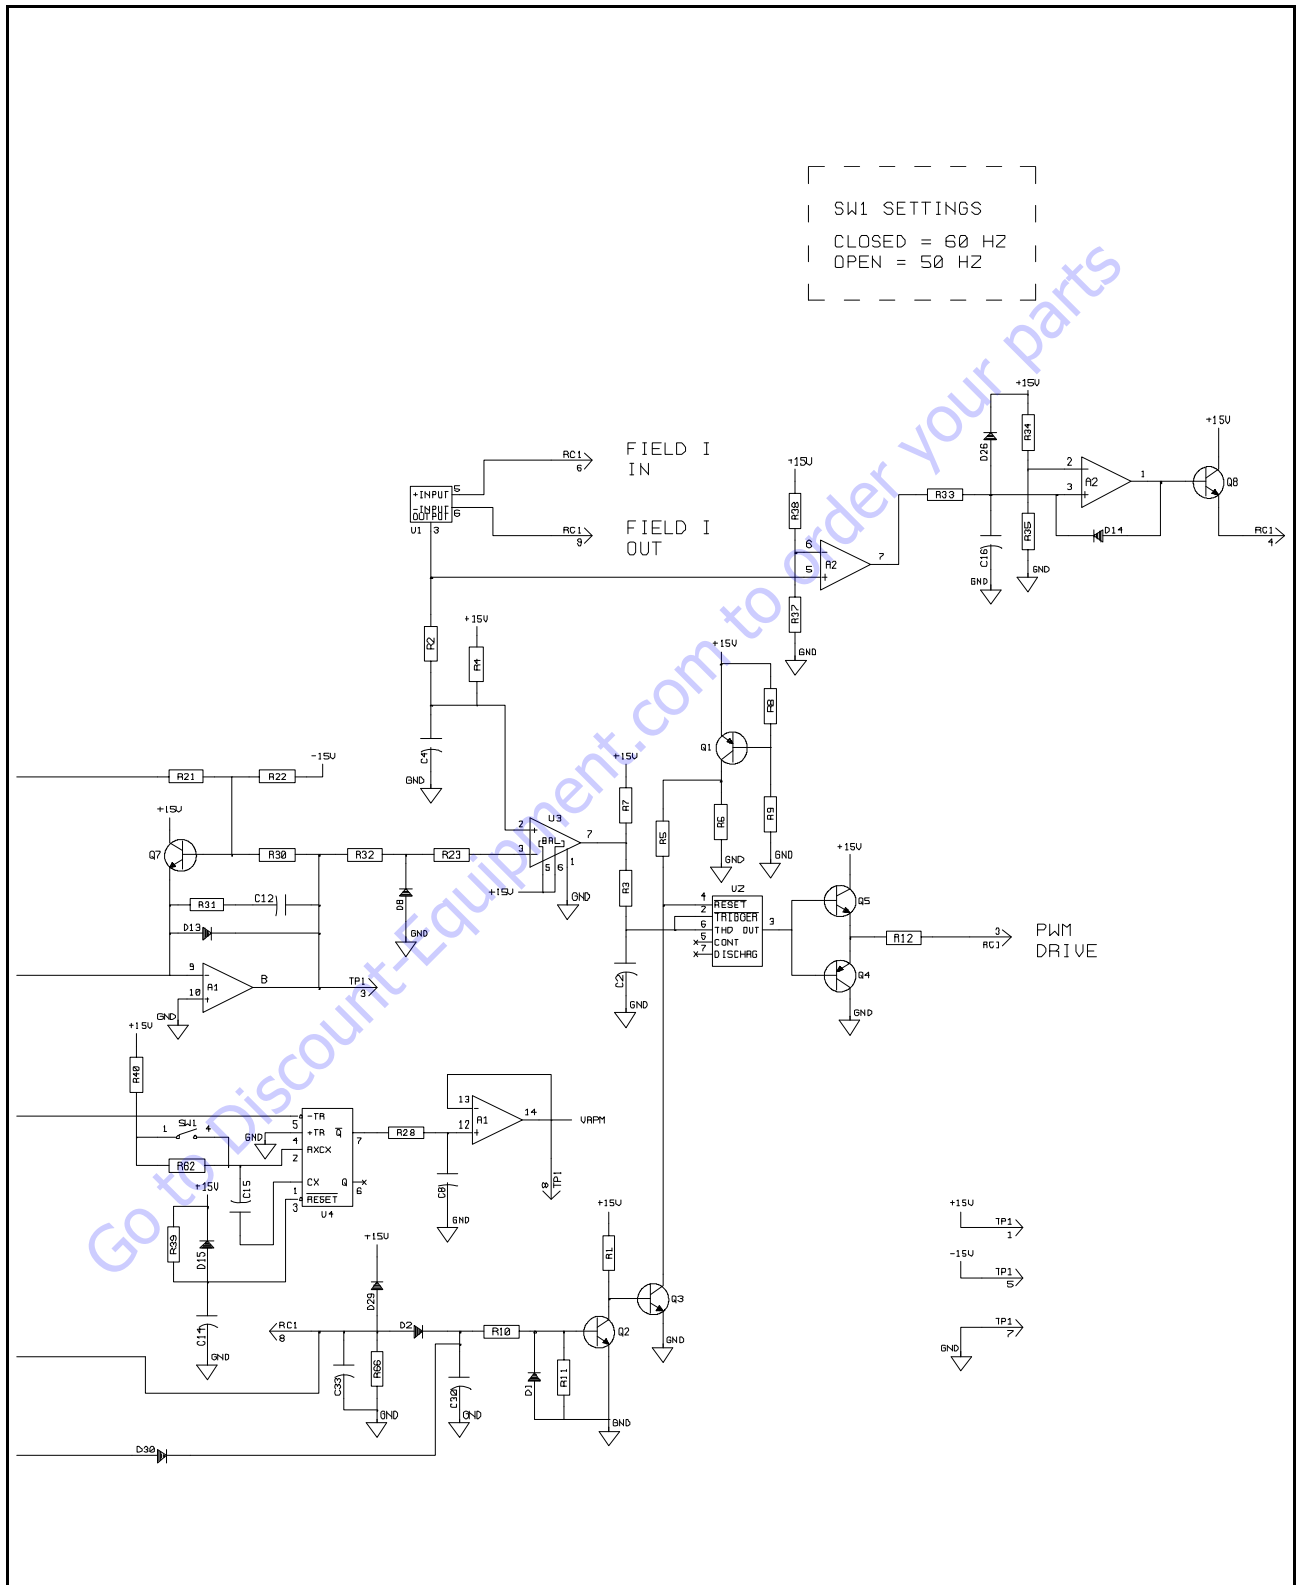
SW1 SETTINGS

CLOSED = 60 HZ
OPEN = 50 HZ

+15V
+15V
R34
D26
2
3
A2
1
Q8
R33
C16
R35
D14
RC1
4
GND
GND

RC1
6
FIELD I
IN

+INPUT
-INPUT
OUTPUT
5
6
V1
3

RC1
9
FIELD I
OUT

+15V
R38
6
5
A2
7
R37
GND

R2
+15V
R4

+15V
R8
Q1
R6
R9
GND
GND

C4
GND

R21
R22
-15V
+15V
Q7
R30
R32
R23
2
3
U3
BAL
7
5
6
1
+15V
GND
D8
GND
R31
C12
D13
9
10
A1
8
TP1
3
GND

+15V
R7
R5
R3
C2
GND

4
2
6
5
7
U2
RESET
TRIGGER
THD OUT
CONT
DISCHRG
3

+15V
Q5
R12
3
RC1
PWM
DRIVE
Q4
GND

+15V
R40
SW1
1
4
GND
5
4
2
1
3
-TR
+TR
RXCX
CX
RESET
Q
Q
7
6
U4
R62
C15
+15V
R39
D15
C14
GND

R28
13
12
A1
14
VRPM
C8
GND
8
TP1

+15V
R1
Q3
GND
Q2

+15V
D29
RC1
8
D2
R10
C33
R66
GND
C30
GND
D1
R11
GND

D30

+15V
TP1
1
-15V
TP1
5
TP1
7
GND